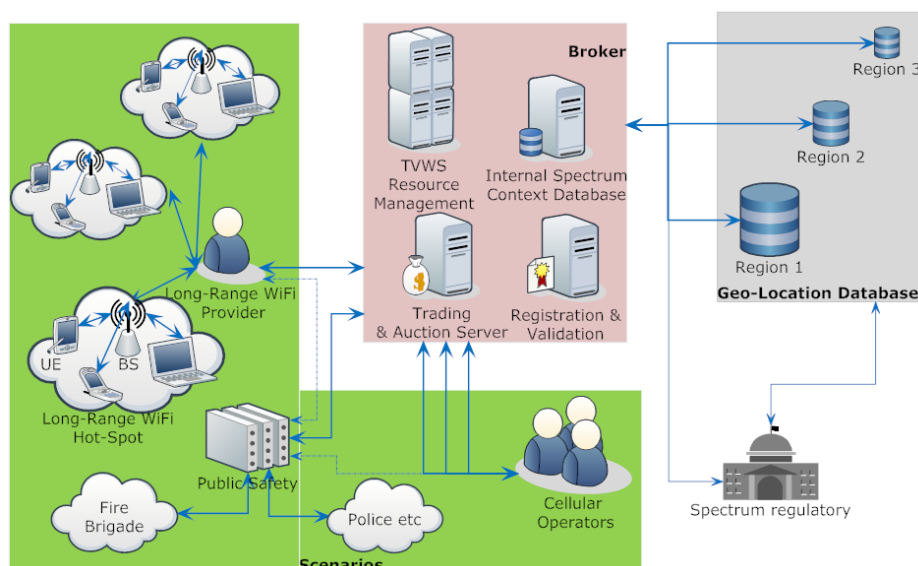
Broker

TVWS Resource Management

Internal Spectrum Context Database

Trading & Auction Server

Registration & Validation

Region 3

Region 2

Region 1

Geo-Location Database

Long-Range WiFi Provider

UE

BS

Long-Range WiFi Hot-Spot

Public Safety

Fire Brigade

Police etc

Cellular Operators

Spectrum regulatory

Scenarios